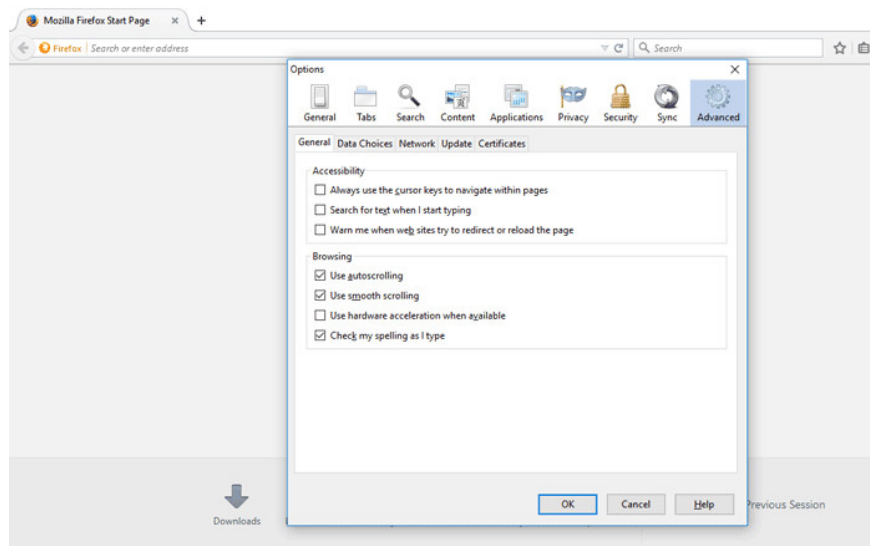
Mozilla Firefox Start Page ×
+
Firefox | Search or enter address
Search

Options ×
General Tabs Search Content Applications Privacy Security Sync Advanced

General Data Choices Network Update Certificates

Accessibility
Always use the cursor keys to navigate within pages
Search for text when I start typing
Warn me when web sites try to redirect or reload the page

Browsing
Use autoscrolling
Use smooth scrolling
Use hardware acceleration when available
Check my spelling as I type

OK Cancel Help

Downloads
revious Session